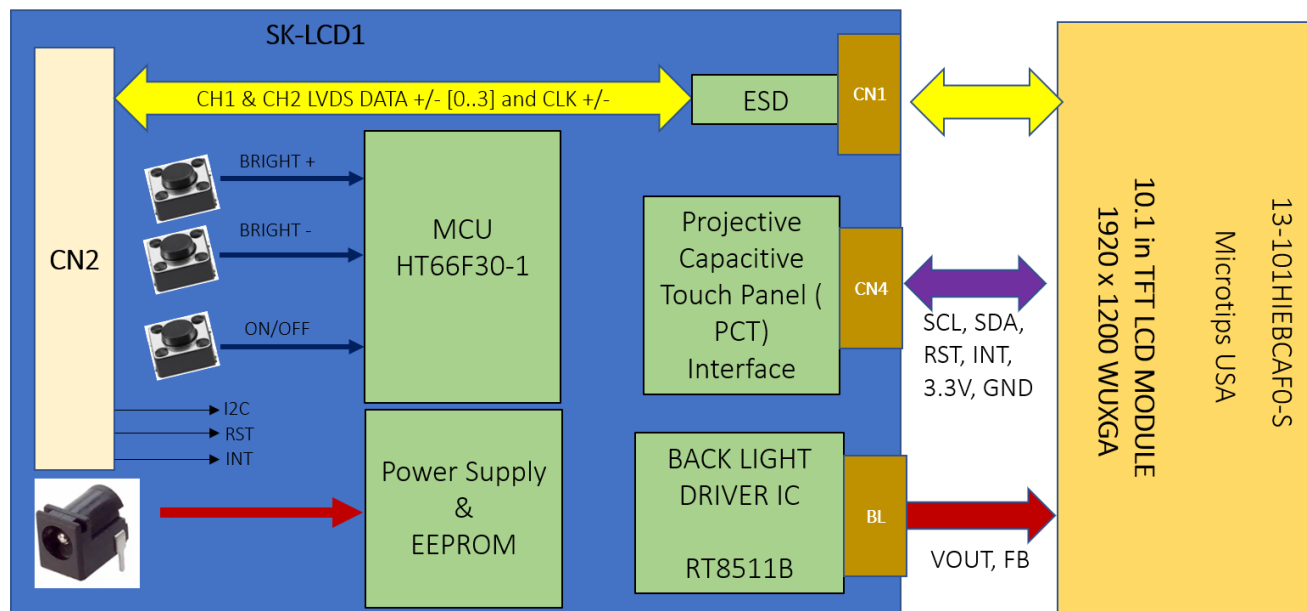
SK-LCD1

CN2

CH1 & CH2 LVDS DATA +/- [0..3] and CLK +/-

ESD

CN1

BRIGHT +

BRIGHT -

ON/OFF

MCU
HT66F30-1

Projective Capacitive Touch Panel ( PCT) Interface

CN4

SCL, SDA, RST, INT, 3.3V, GND

I2C
RST
INT

Power Supply & EEPROM

BACK LIGHT DRIVER IC

RT8511B

BL

VOUT, FB

10.1 in TFT LCD MODULE
1920 x 1200 WUXGA

13-101HIEBCAF0-S
Microtips USA